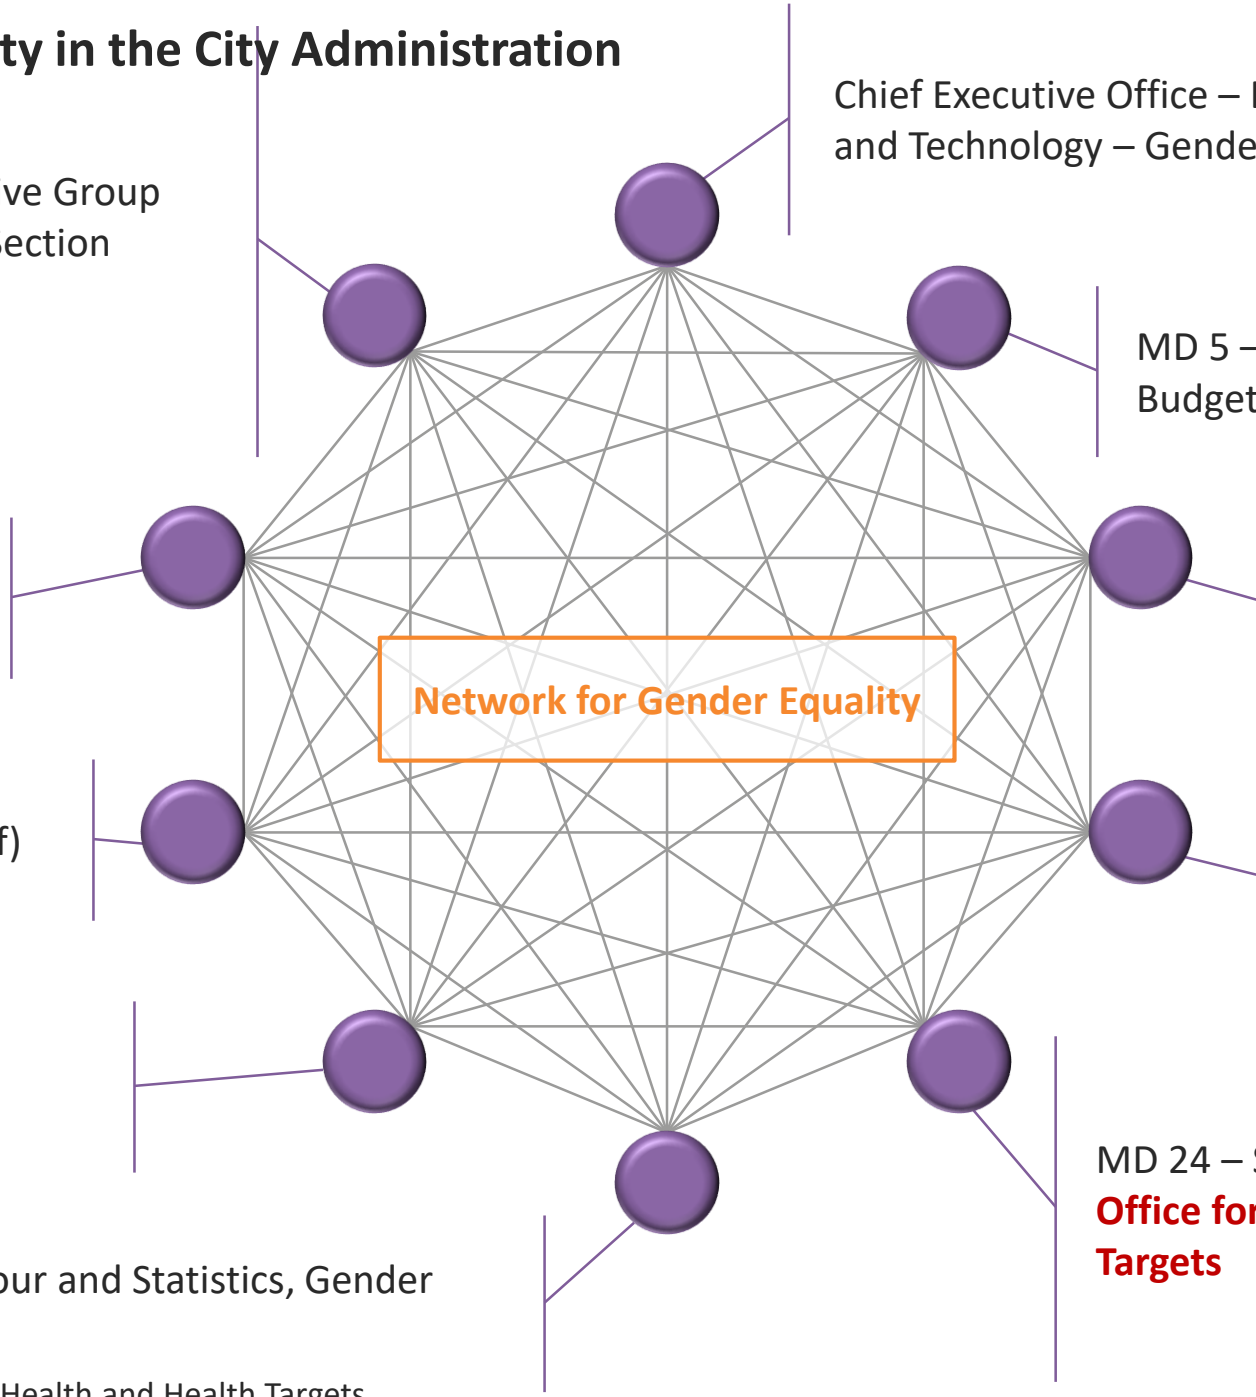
ty in the City Administration

Chief Executive Office – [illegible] and Technology – Gende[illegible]

ive Group
ection

MD 5 – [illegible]
Budget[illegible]

Network for Gender Equality

f)

MD 24 – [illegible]
Office fo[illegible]
Targets

our and Statistics, Gender

Health and Health Targets